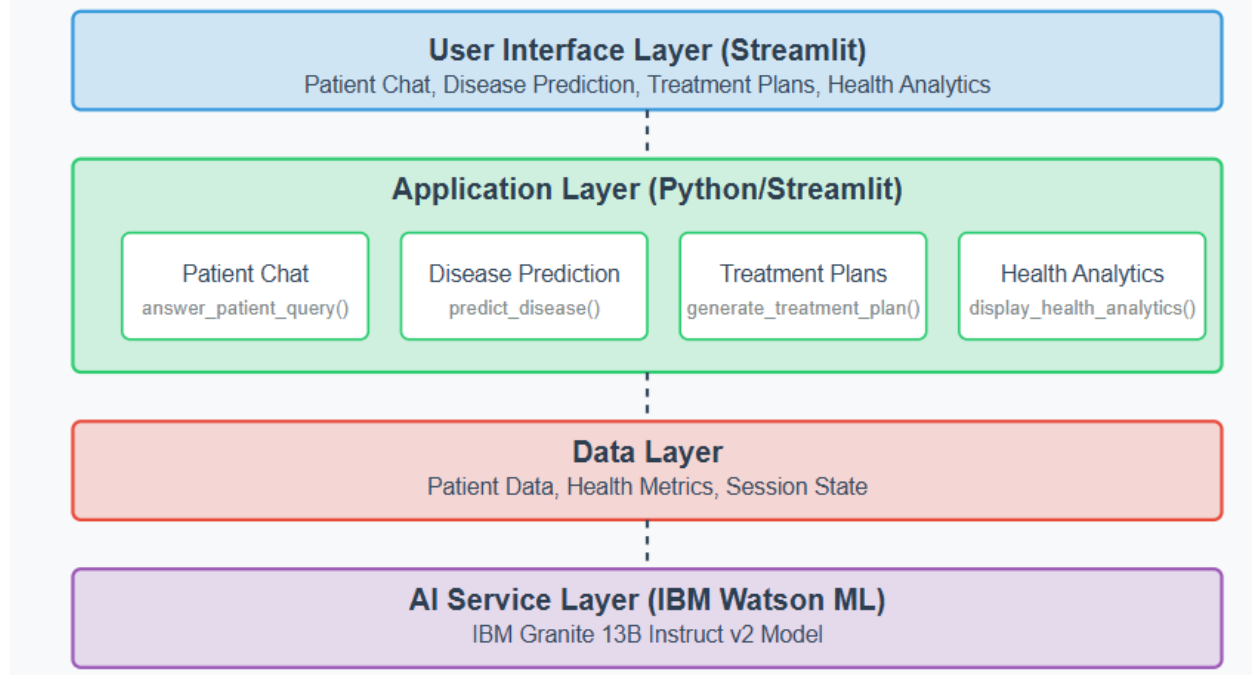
User Interface Layer (Streamlit)
Patient Chat, Disease Prediction, Treatment Plans, Health Analytics

Application Layer (Python/Streamlit)

Patient Chat
answer_patient_query()

Disease Prediction
predict_disease()

Treatment Plans
generate_treatment_plan()

Health Analytics
display_health_analytics()

Data Layer
Patient Data, Health Metrics, Session State

AI Service Layer (IBM Watson ML)
IBM Granite 13B Instruct v2 Model